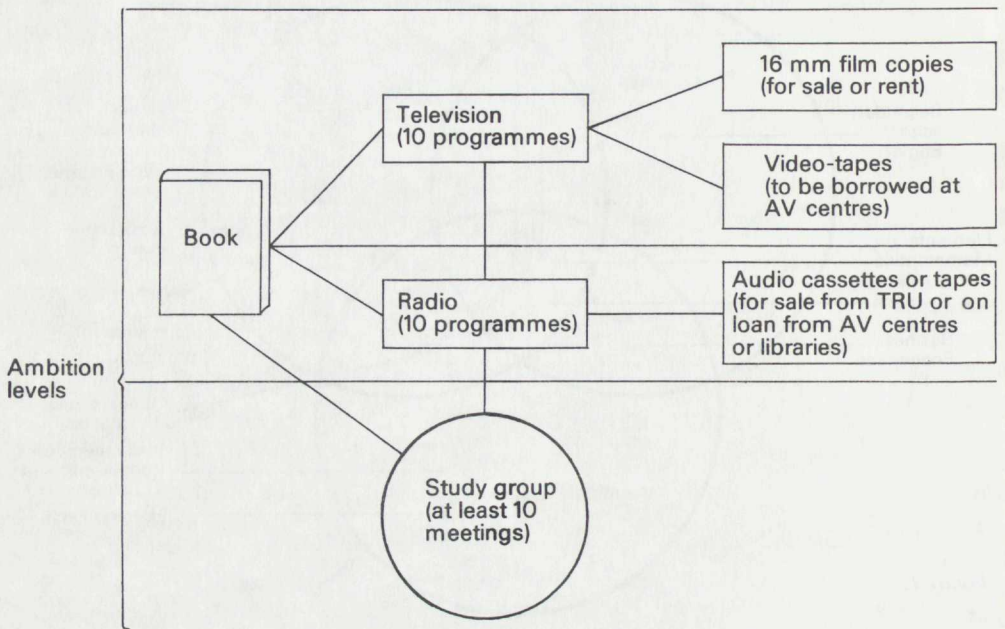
Book

Television (10 programmes)

16 mm film copies (for sale or rent)

Video-tapes (to be borrowed at AV centres)

Radio (10 programmes)

Audio cassettes or tapes (for sale from TRU or on loan from AV centres or libraries)

Ambition levels

Study group (at least 10 meetings)